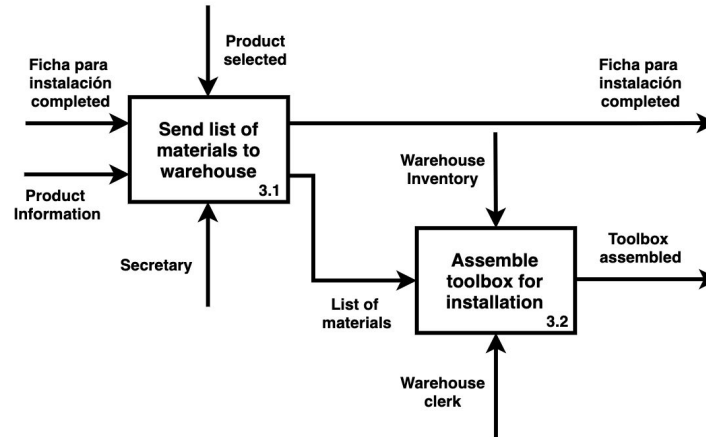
Product selected

Ficha para instalación completed

Ficha para instalación completed

Send list of materials to warehouse
3.1

Product Information

Warehouse Inventory

Secretary

Assemble toolbox for installation
3.2

Toolbox assembled

List of materials

Warehouse clerk